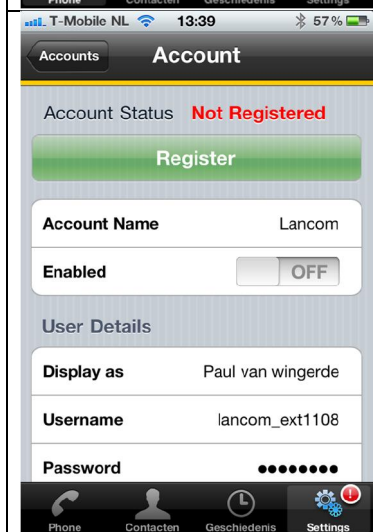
Phone Contacten Geschiedenis Settings

T-Mobile NL 13:39 57 %

Accounts Account

Account Status Not Registered

Register

Account Name Lancom

Enabled OFF

User Details

Display as Paul van wingerde

Username lancom_ext1108

Password ●●●●●●●●

Phone Contacten Geschiedenis Settings